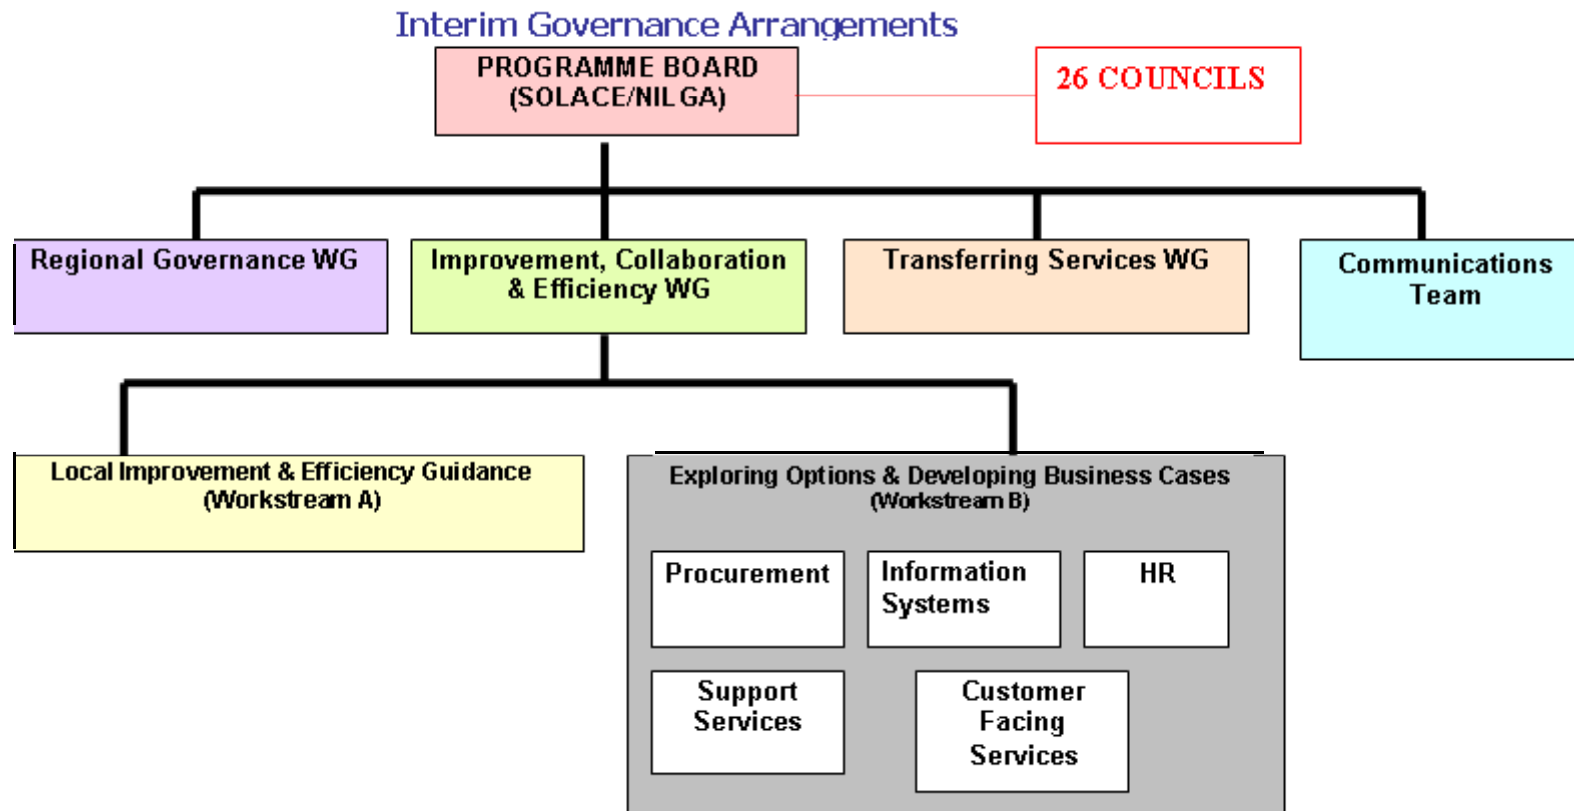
Interim Governance Arrangements

PROGRAMME BOARD (SOLACE/NILGA)

26 COUNCILS

Regional Governance WG

Improvement, Collaboration & Efficiency WG

Transferring Services WG

Communications Team

Local Improvement & Efficiency Guidance (Workstream A)

Exploring Options & Developing Business Cases (Workstream B)

Procurement

Information Systems

HR

Support Services

Customer Facing Services